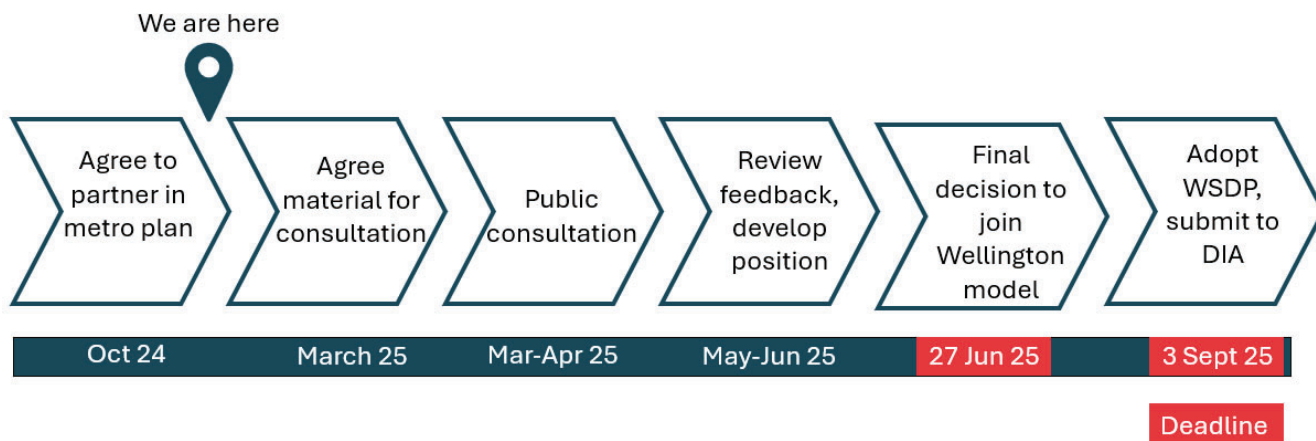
We are here

Agree to partner in metro plan

Agree material for consultation

Public consultation

Review feedback, develop position

Final decision to join Wellington model

Adopt WSDP, submit to DIA

Oct 24

March 25

Mar-Apr 25

May-Jun 25

27 Jun 25

3 Sept 25

Deadline